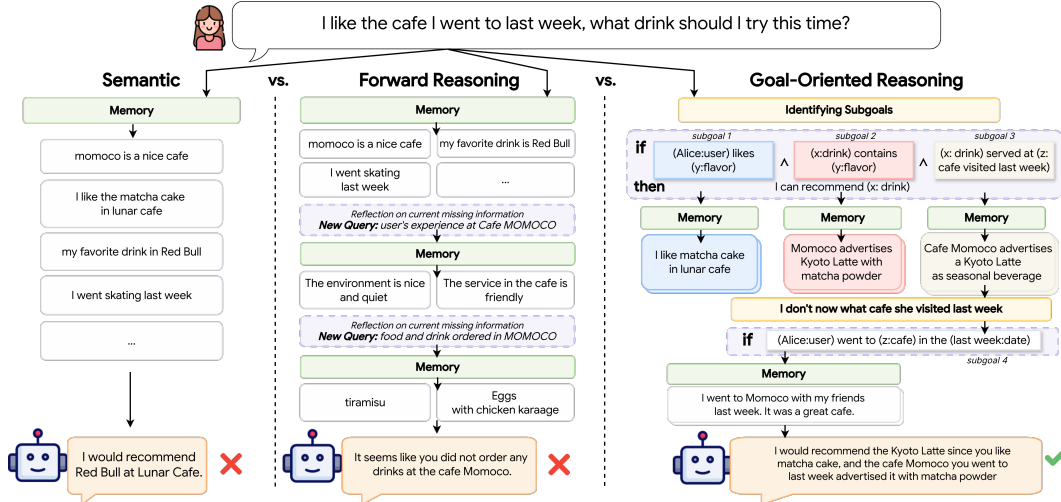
I like the cafe I went to last week, what drink should I try this time?

Semantic

vs.

Forward Reasoning

vs.

Goal-Oriented Reasoning

Memory

momoco is a nice cafe

I like the matcha cake in lunar cafe

my favorite drink in Red Bull

I went skating last week

...

I would recommend Red Bull at Lunar Cafe.

Memory

momoco is a nice cafe

my favorite drink is Red Bull

I went skating last week

...

Reflection on current missing information
New Query: user's experience at Cafe MOMOCO

Memory

The environment is nice and quiet

The service in the cafe is friendly

Reflection on current missing information
New Query: food and drink ordered in MOMOCO

Memory

tiramisu

Eggs with chicken karaage

It seems like you did not order any drinks at the cafe Momoco.

Identifying Subgoals

subgoal 1

subgoal 2

subgoal 3

if (Alice:user) likes (y:flavor) ^ (x:drink) contains (y:flavor) ^ (x: drink) served at (z: cafe visited last week)

then I can recommend (x: drink)

Memory

Memory

Memory

I like matcha cake in lunar cafe

Momoco advertises Kyoto Latte with matcha powder

Cafe Momoco advertises a Kyoto Latte as seasonal beverage

I don't now what cafe she visited last week

if (Alice:user) went to (z:cafe) in the (last week:date)

subgoal 4

Memory

I went to Momoco with my friends last week. It was a great cafe.

I would recommend the Kyoto Latte since you like matcha cake, and the cafe Momoco you went to last week advertised it with matcha powder